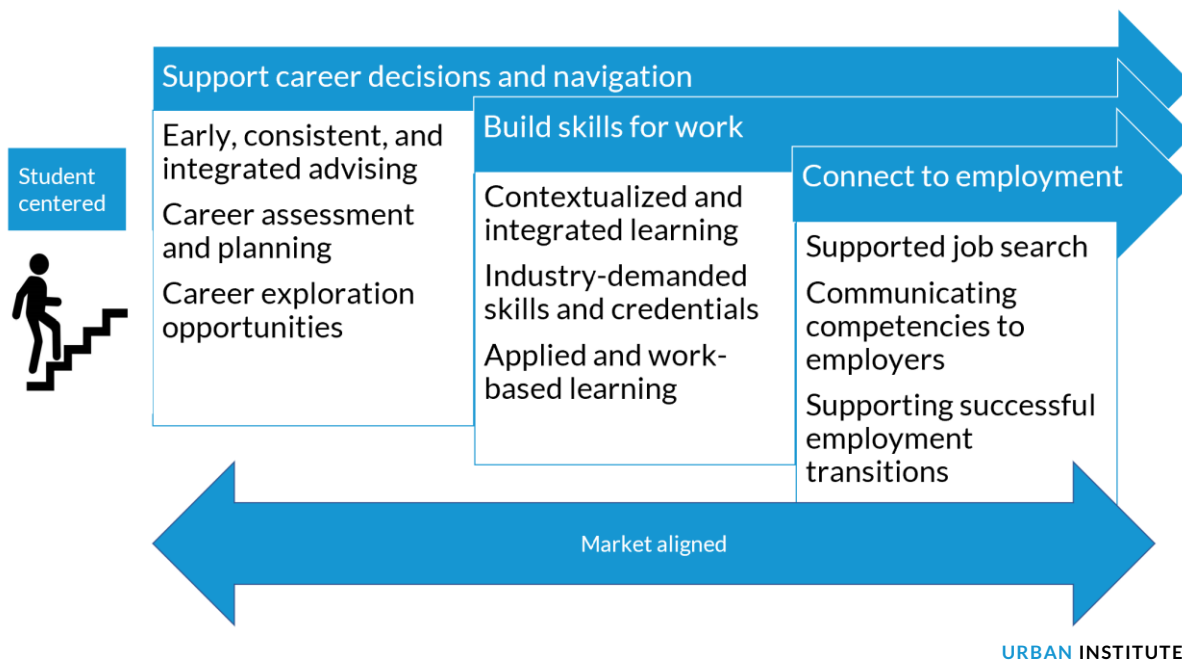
Student centered

Support career decisions and navigation

Early, consistent, and integrated advising

Career assessment and planning

Career exploration opportunities

Build skills for work

Contextualized and integrated learning

Industry-demanded skills and credentials

Applied and work-based learning

Connect to employment

Supported job search

Communicating competencies to employers

Supporting successful employment transitions

Market aligned

URBAN INSTITUTE